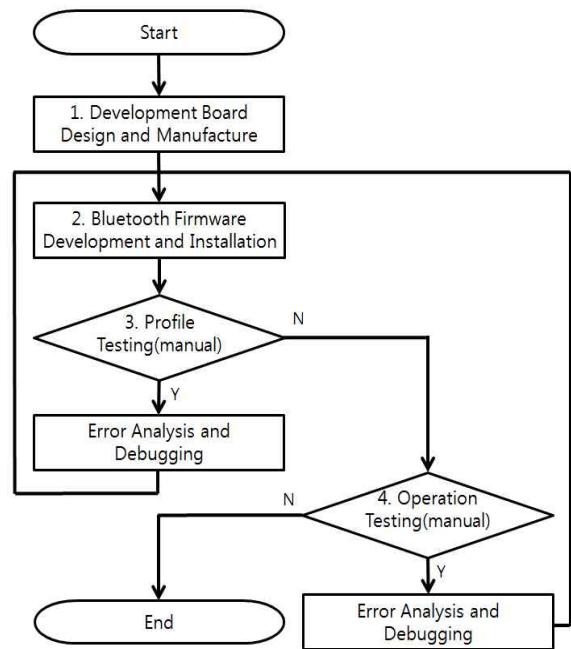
Start

1. Development Board Design and Manufacture

2. Bluetooth Firmware Development and Installation

3. Profile Testing(manual)

N

Y

Error Analysis and Debugging

N

4. Operation Testing(manual)

Y

End

Error Analysis and Debugging